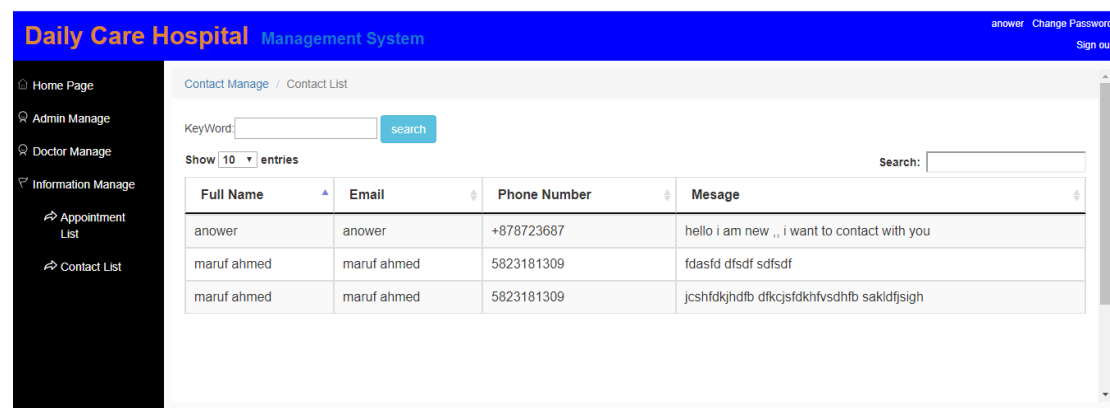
Daily Care Hospital Management System

anower Change Passwor
Sign ou

Home Page
Admin Manage
Doctor Manage
Information Manage
Appointment List
Contact List

Contact Manage / Contact List

KeyWord: search

Show 10 entries

Search:

| Full Name | Email | Phone Number | Mesage |
|---|---|---|---|
| anower | anower | +878723687 | hello i am new ,, i want to contact with you |
| maruf ahmed | maruf ahmed | 5823181309 | fdasfd dfsdf sdfsdf |
| maruf ahmed | maruf ahmed | 5823181309 | jcshfdkjhdfb dfkcjsfdkhfvsdhfb sakldfjsigh |